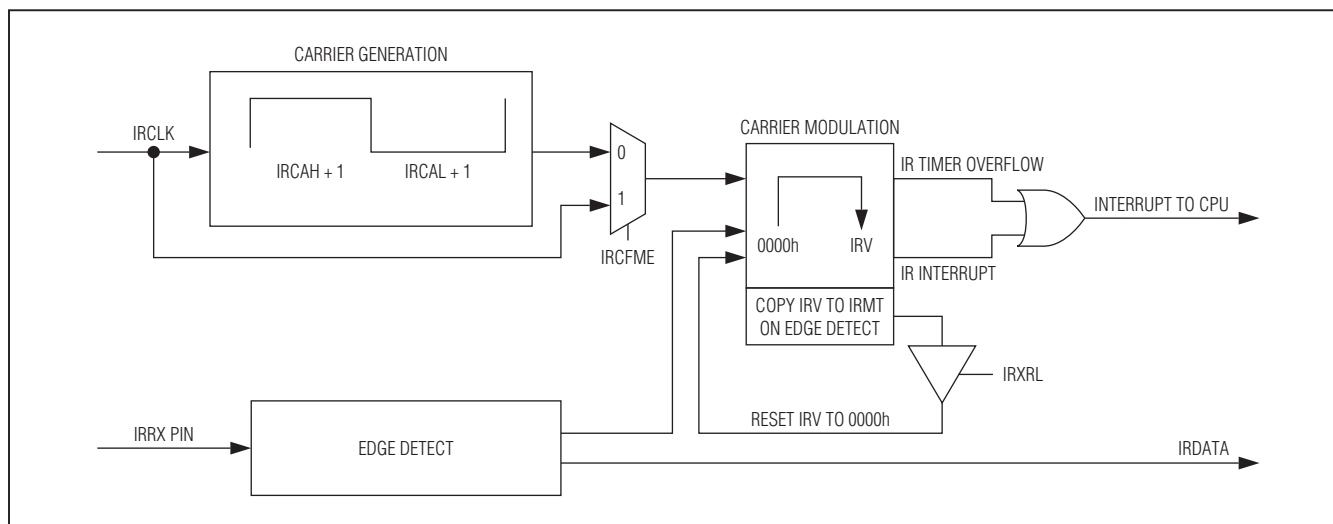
CARRIER GENERATION

IRCLK

IRCAH + 1

IRCAL + 1

0

1

IRCFME

CARRIER MODULATION

0000h

IRV

IR TIMER OVERFLOW

IR INTERRUPT

INTERRUPT TO CPU

COPY IRV TO IRMT ON EDGE DETECT

IRXRL

RESET IRV TO 0000h

IRRX PIN

EDGE DETECT

IRDATA